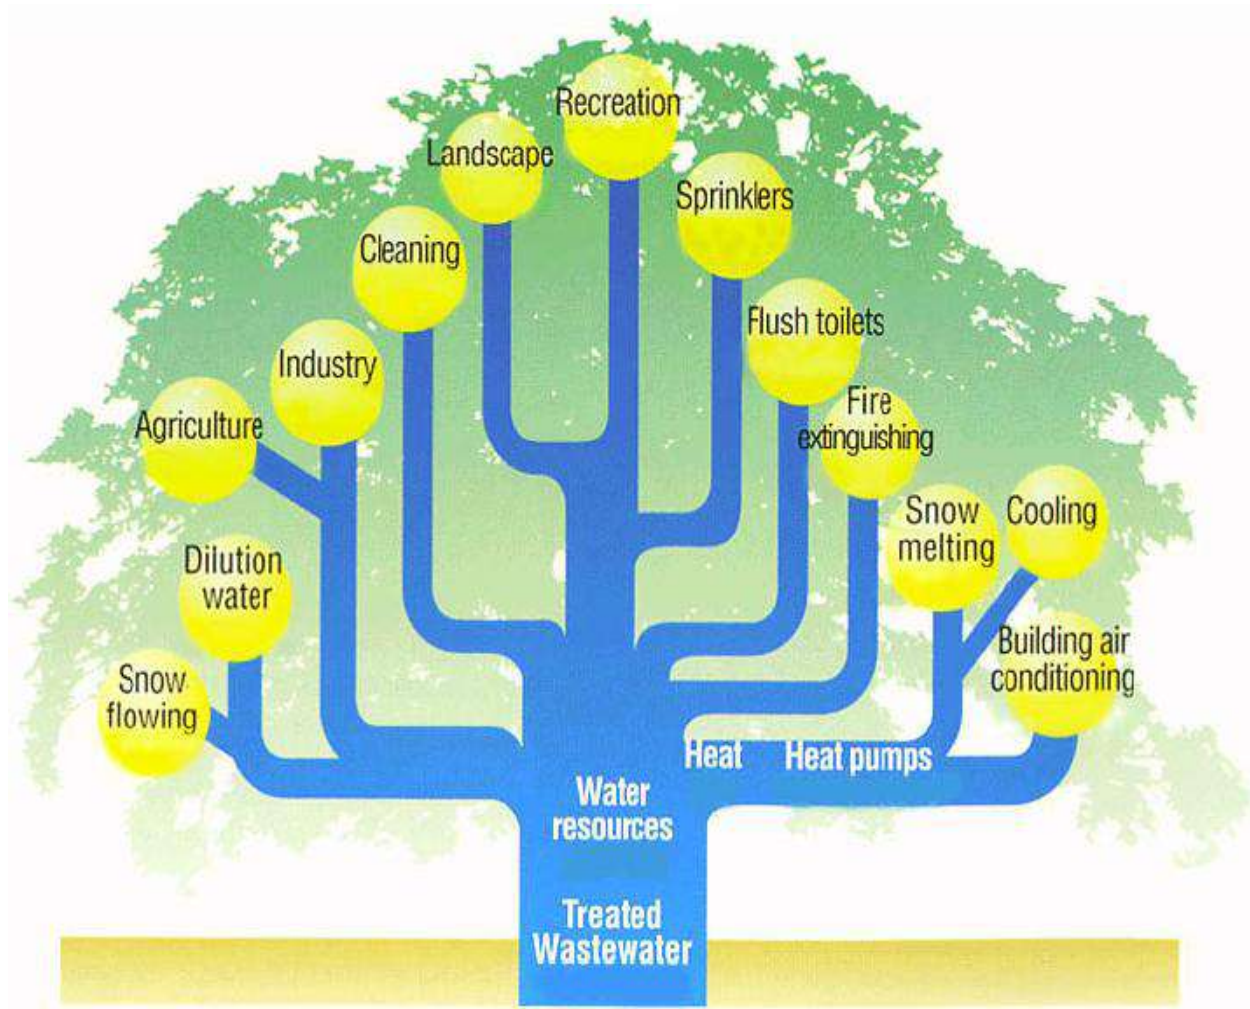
Recreation

Landscape

Sprinklers

Cleaning

Flush toilets

Industry

Fire extinguishing

Agriculture

Snow melting

Cooling

Dilution water

Building air conditioning

Snow flowing

Heat

Heat pumps

Water resources

Treated Wastewater